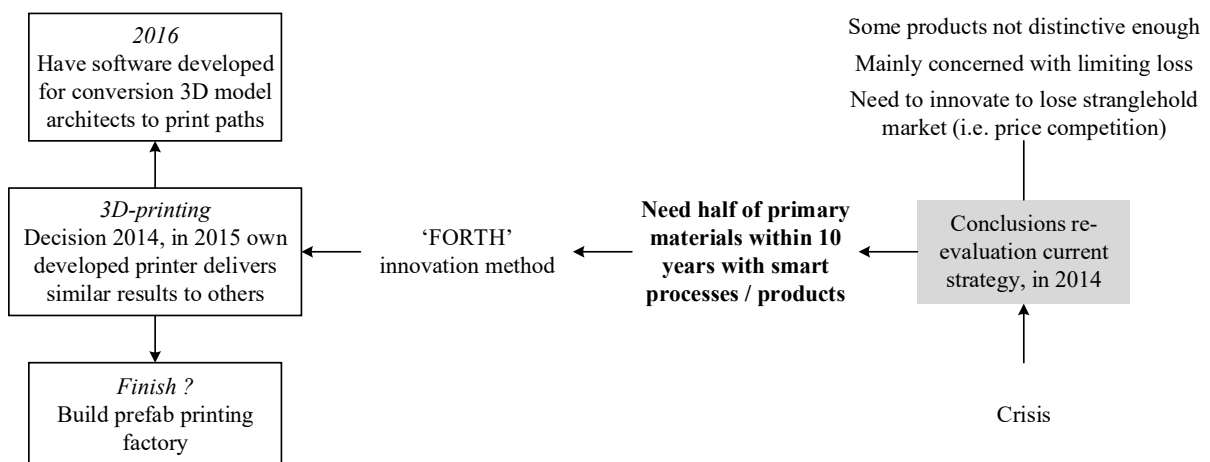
*2016*
Have software developed for conversion 3D model architects to print paths

*3D-printing*
Decision 2014, in 2015 own developed printer delivers similar results to others

*Finish ?*
Build prefab printing factory

'FORTH' innovation method

**Need half of primary materials within 10 years with smart processes / products**

Some products not distinctive enough

Mainly concerned with limiting loss

Need to innovate to lose stranglehold market (i.e. price competition)

Conclusions re-evaluation current strategy, in 2014

Crisis